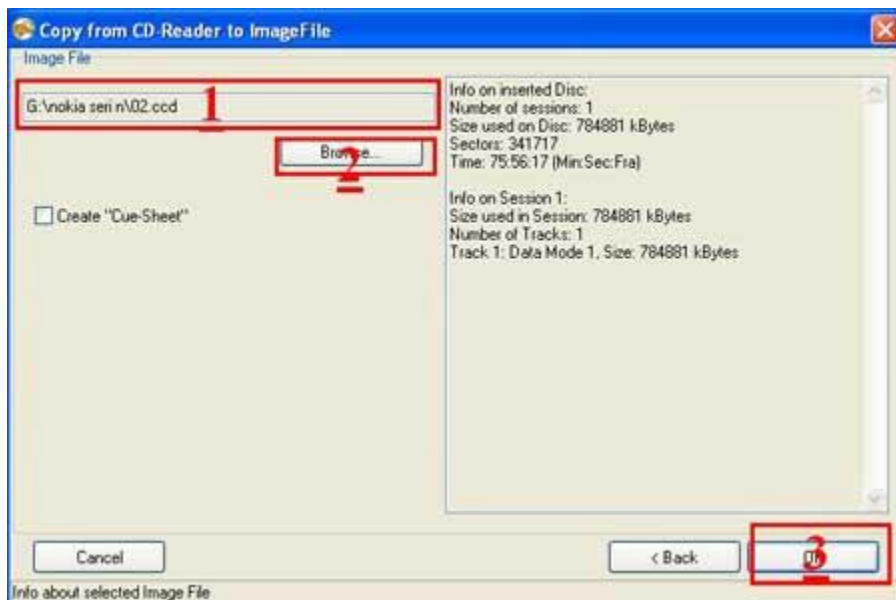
Copy from CD-Reader to ImageFile

Image File

G:\nokia seri n\02.ccd

1

Browse...

2

Create "Cue-Sheet"

Info on inserted Disc:
Number of sessions: 1
Size used on Disc: 784881 kBytes
Sectors: 341717
Time: 75:56:17 (Min:Sec:Fra)

Info on Session 1:
Size used in Session: 784881 kBytes
Number of Tracks: 1
Track 1: Data Mode 1, Size: 784881 kBytes

Cancel

< Back

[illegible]

3

Info about selected Image File